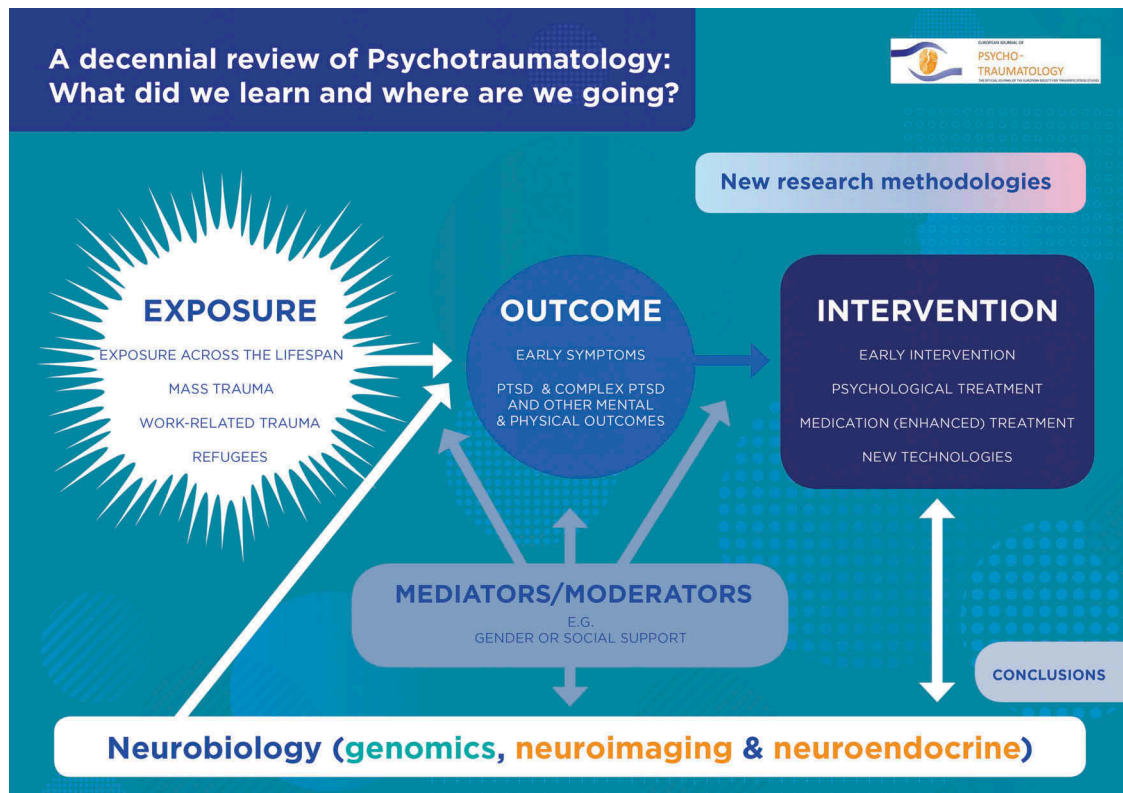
A decennial review of Psychotraumatology: What did we learn and where are we going?

EUROPEAN JOURNAL OF PSYCHO-TRAUMATOLOGY
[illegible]

New research methodologies

EXPOSURE
EXPOSURE ACROSS THE LIFESPAN
MASS TRAUMA
WORK-RELATED TRAUMA
REFUGEES

OUTCOME
EARLY SYMPTOMS
PTSD & COMPLEX PTSD AND OTHER MENTAL & PHYSICAL OUTCOMES

INTERVENTION
EARLY INTERVENTION
PSYCHOLOGICAL TREATMENT
MEDICATION (ENHANCED) TREATMENT
NEW TECHNOLOGIES

MEDIATORS/MODERATORS
E.G.
GENDER OR SOCIAL SUPPORT

CONCLUSIONS

Neurobiology (genomics, neuroimaging & neuroendocrine)